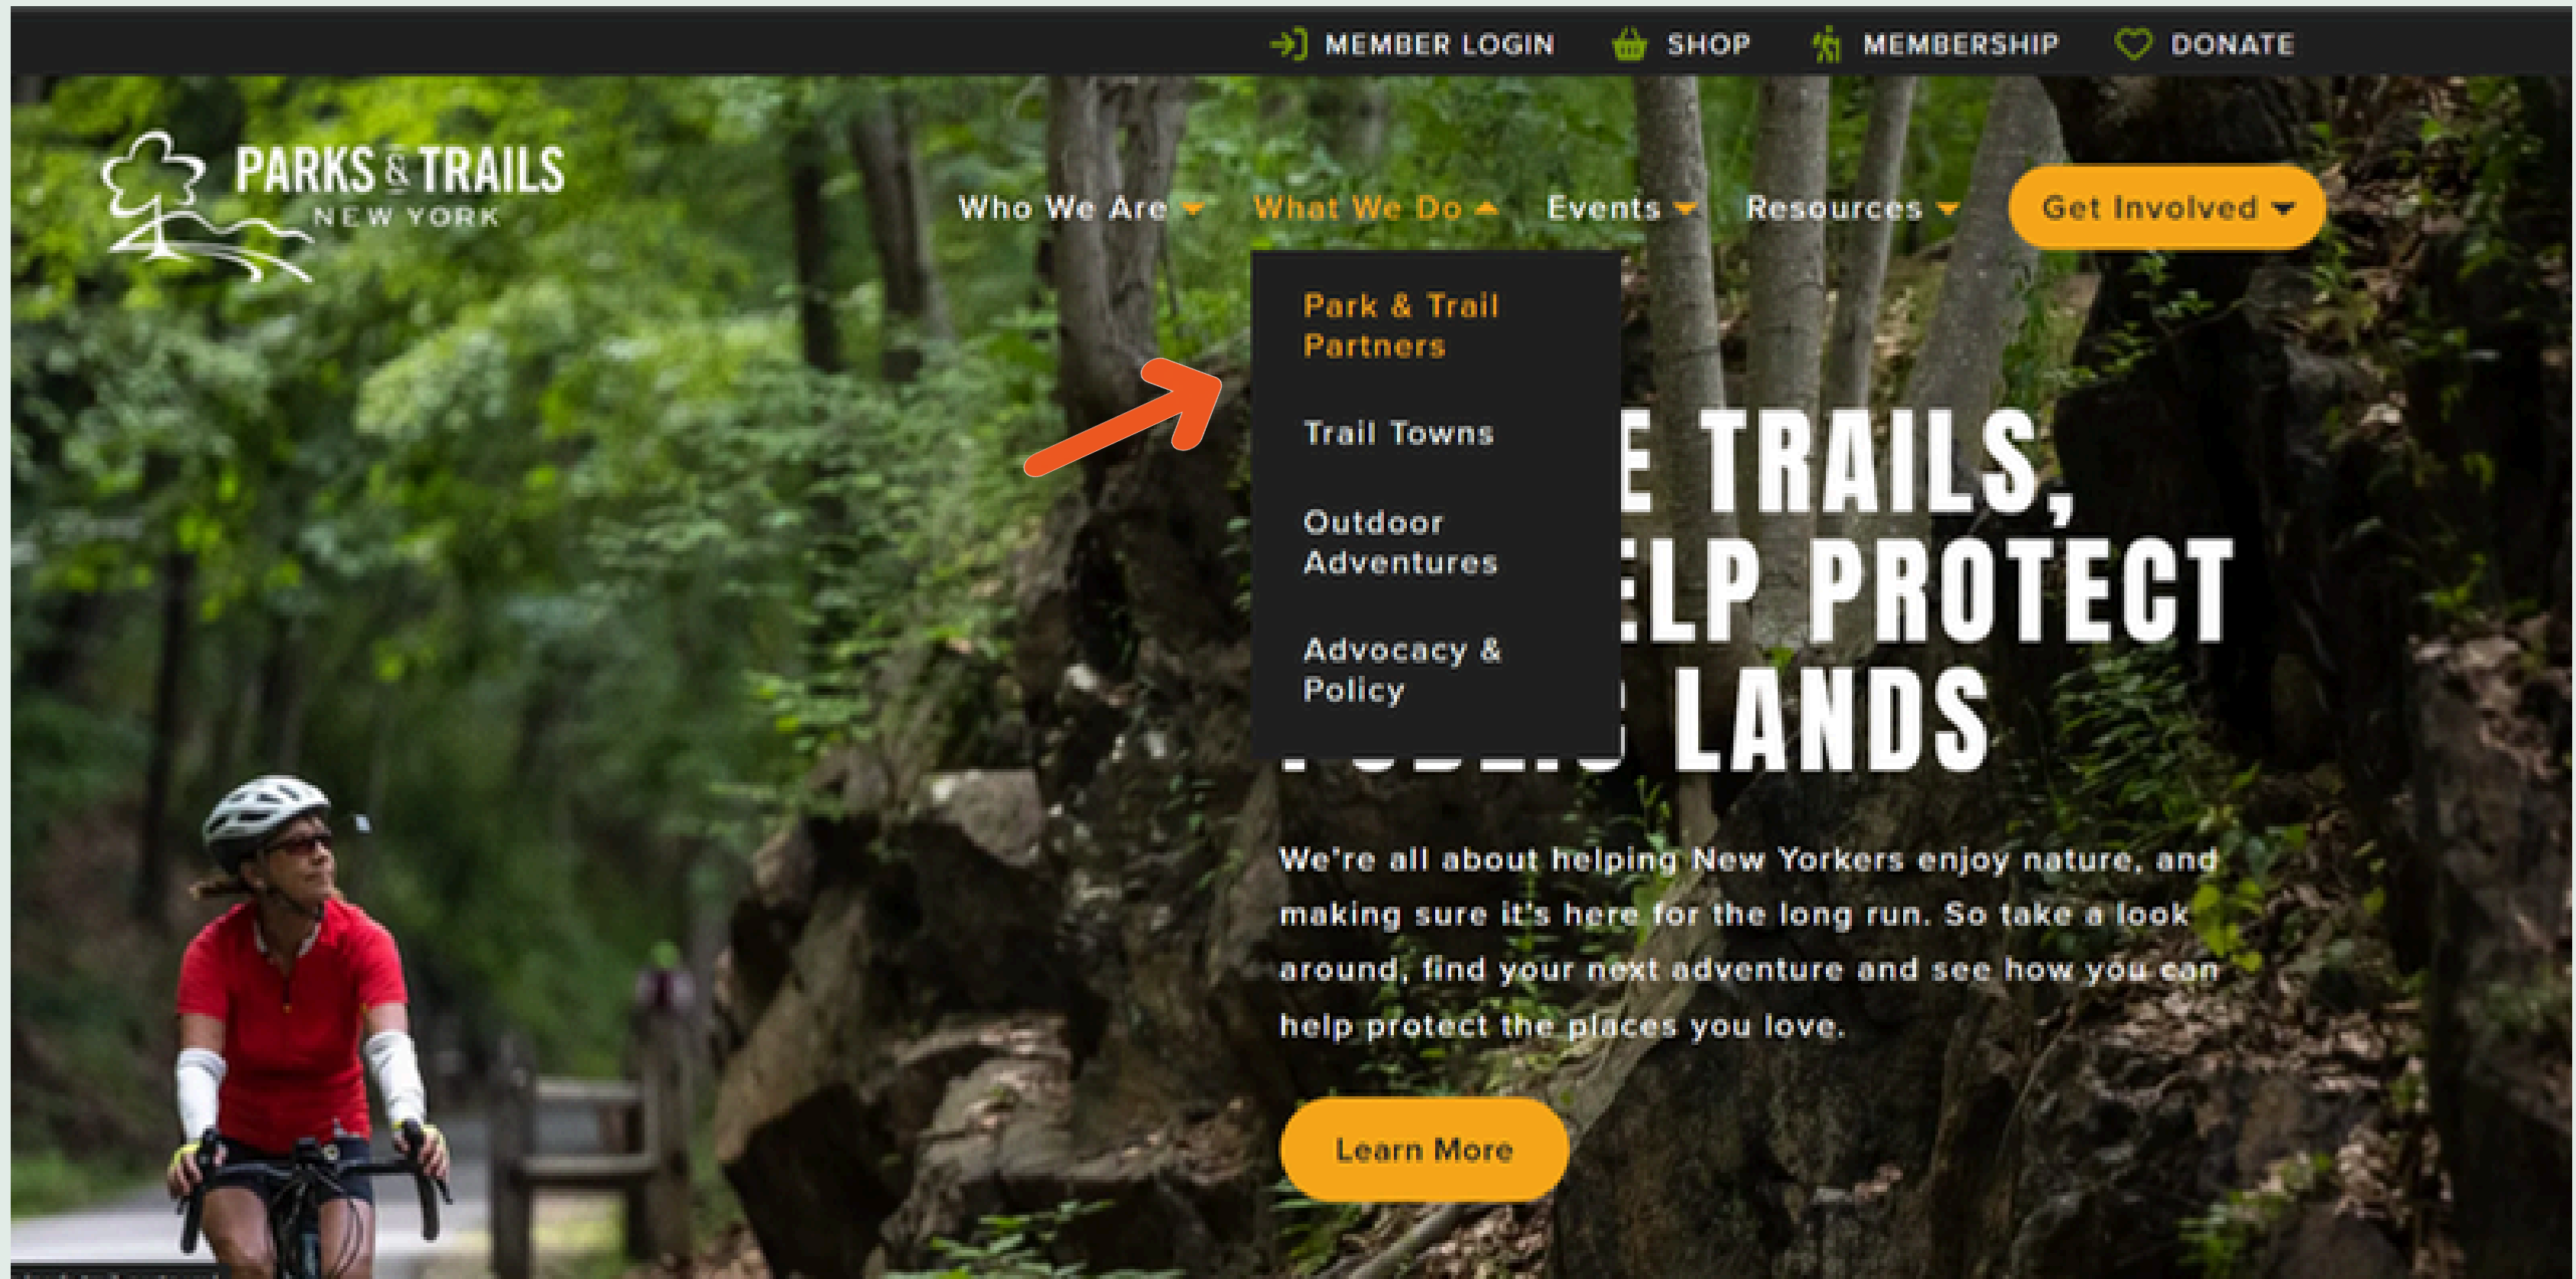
MEMBER LOGIN SHOP MEMBERSHIP DONATE

PARKS & TRAILS NEW YORK

Who We Are What We Do Events Resources Get Involved

Park & Trail Partners

Trail Towns

Outdoor Adventures

Advocacy & Policy

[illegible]E TRAILS, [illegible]ELP PROTECT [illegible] LANDS

We're all about helping New Yorkers enjoy nature, and making sure it's here for the long run. So take a look around, find your next adventure and see how you can help protect the places you love.

Learn More